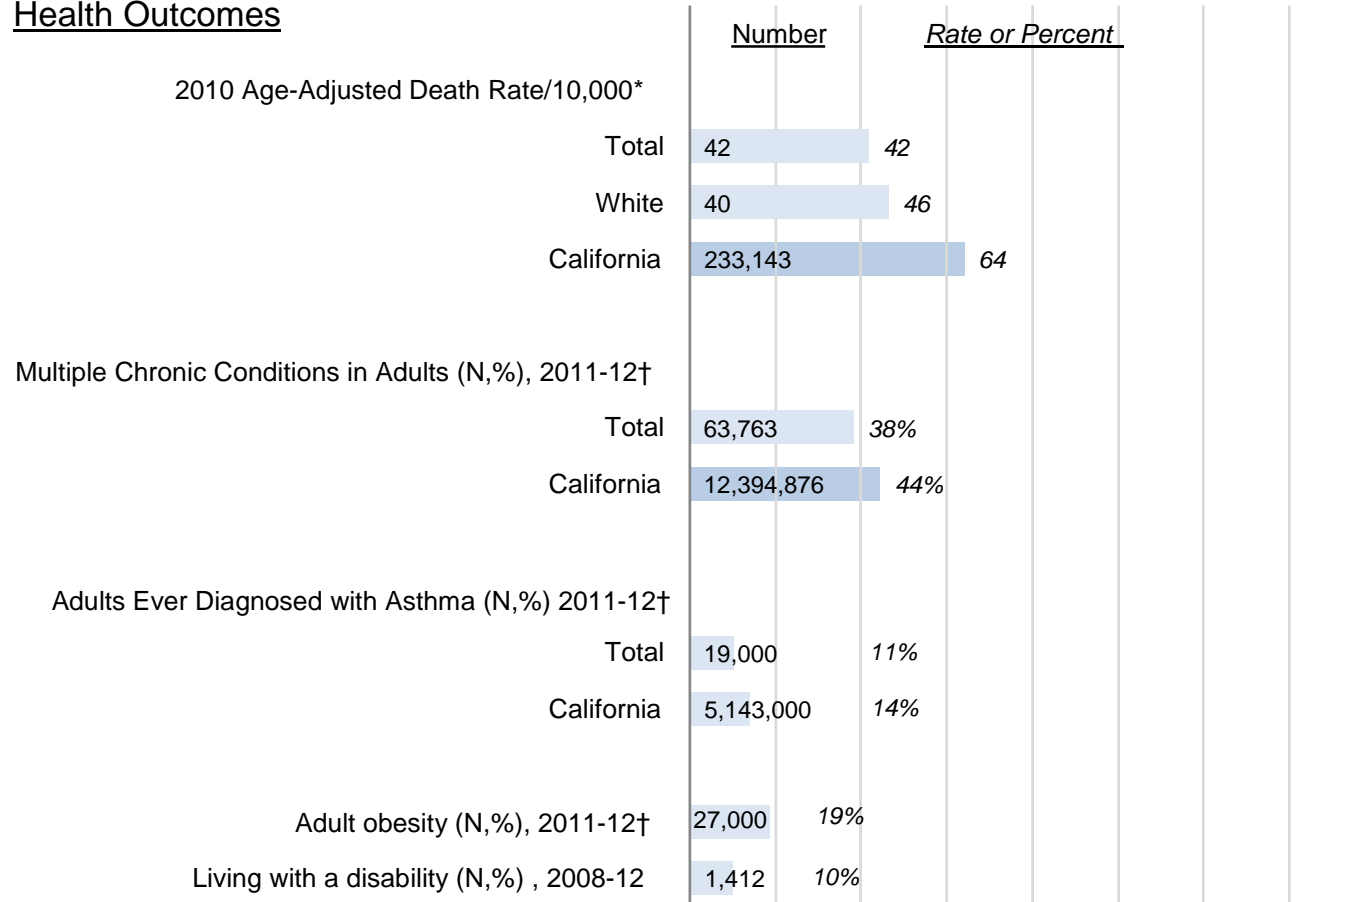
Health Outcomes

Number Rate or Percent

2010 Age-Adjusted Death Rate/10,000*

Total 42 42

White 40 46

California 233,143 64

Multiple Chronic Conditions in Adults (N,%), 2011-12†

Total 63,763 38%

California 12,394,876 44%

Adults Ever Diagnosed with Asthma (N,%) 2011-12†

Total 19,000 11%

California 5,143,000 14%

Adult obesity (N,%), 2011-12† 27,000 19%

Living with a disability (N,%) , 2008-12 1,412 10%